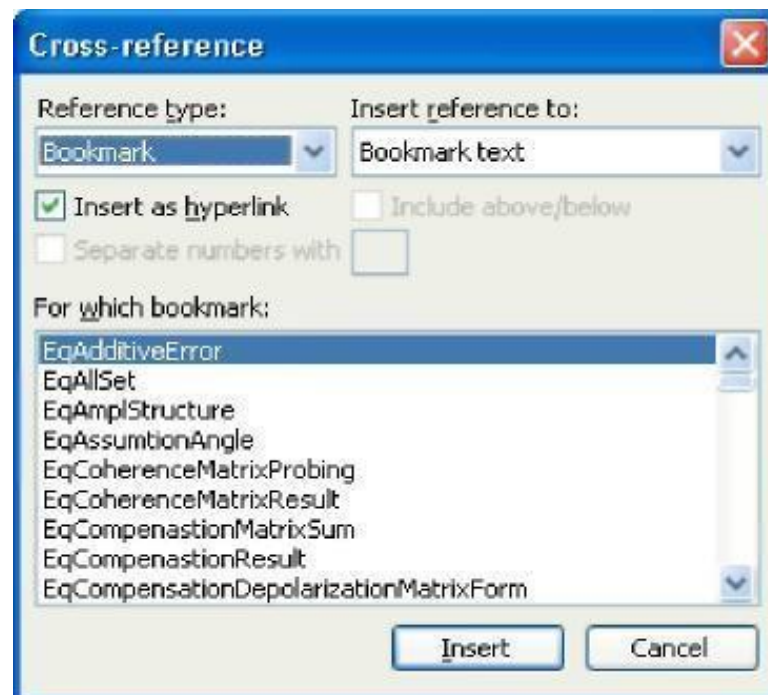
Cross-reference

Reference type:
Bookmark

Insert reference to:
Bookmark text

Insert as hyperlink
Include above/below
Separate numbers with

For which bookmark:
EqAdditiveError
EqAllSet
EqAmplStructure
EqAssumtionAngle
EqCoherenceMatrixProbing
EqCoherenceMatrixResult
EqCompenastionMatrixSum
EqCompenastionResult
EqCompensationDepolarizationMatrixForm

Insert
Cancel